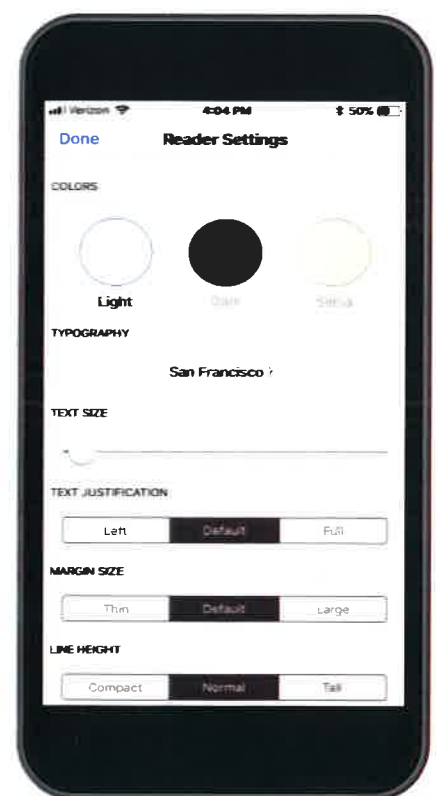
Verizon 4:04 PM 50%

Done Reader Settings

COLORS

Light Dark Sepia

TYPOGRAPHY

San Francisco ›

TEXT SIZE

TEXT JUSTIFICATION

Left Default Full

MARGIN SIZE

Thin Default Large

LINE HEIGHT

Compact Normal Tall